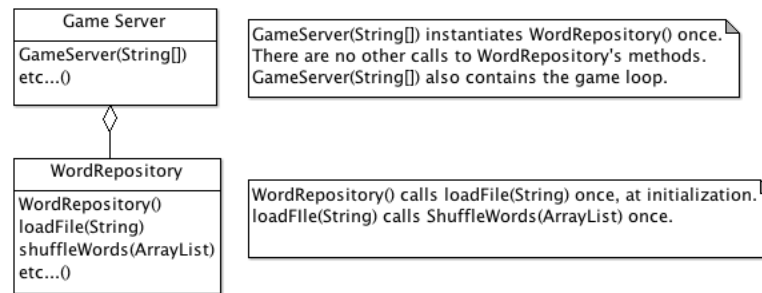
Game Server

GameServer(String[])
etc...()

GameServer(String[]) instantiates WordRepository() once.
There are no other calls to WordRepository's methods.
GameServer(String[]) also contains the game loop.

WordRepository

WordRepository()
loadFile(String)
shuffleWords(ArrayList)
etc...()

WordRepository() calls loadFile(String) once, at initialization.
loadFIle(String) calls ShuffleWords(ArrayList) once.